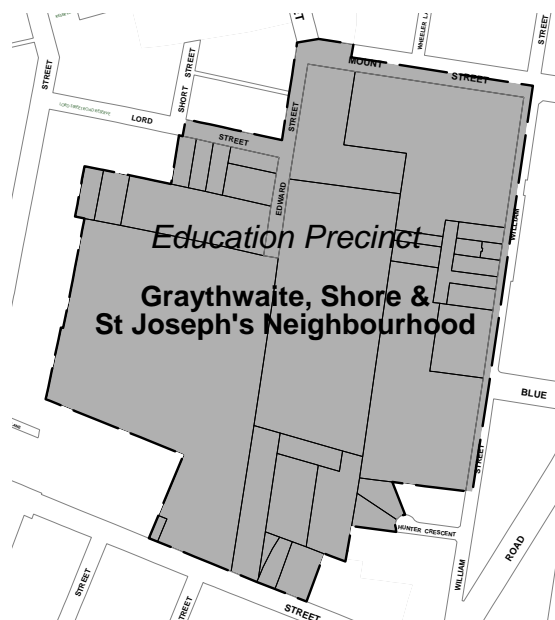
STREET
SHORT STREET
WHEELER LA
MOUNT STREET
LORD
STREET
STREET
EDWARD
WILLIAM
Education Precinct
Graythwaite, Shore & St Joseph's Neighbourhood
BLUE
STREET
HUNTER CRESCENT
WILLIAM
ROAD
STREET
STREET
STREET